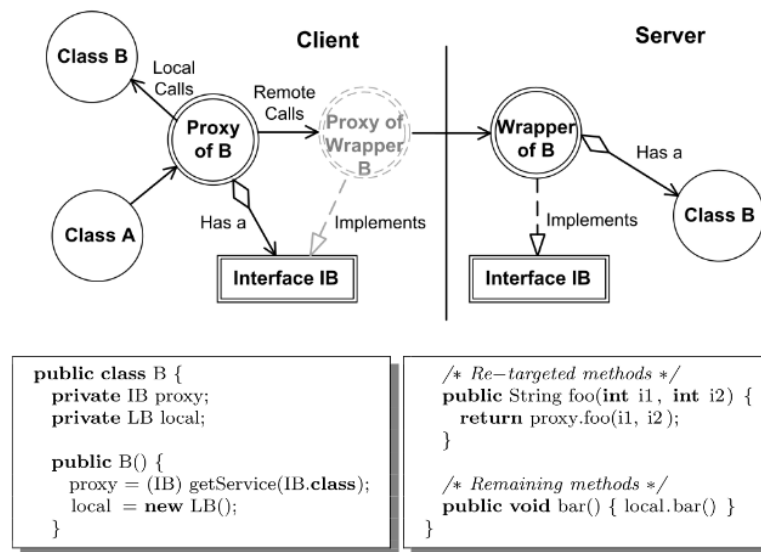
Client

Server

Class B

Local Calls

Remote Calls

Proxy of B

Proxy of Wrapper B

Wrapper of B

Has a

Class B

Class A

Has a

Implements

Implements

Interface IB

Interface IB

public class B {
private IB proxy;
private LB local;

public B() {
proxy = (IB) getService(IB.class);
local = new LB();
}

/* Re-targeted methods */
public String foo(int i1, int i2) {
return proxy.foo(i1, i2);
}

/* Remaining methods */
public void bar() { local.bar() }
}